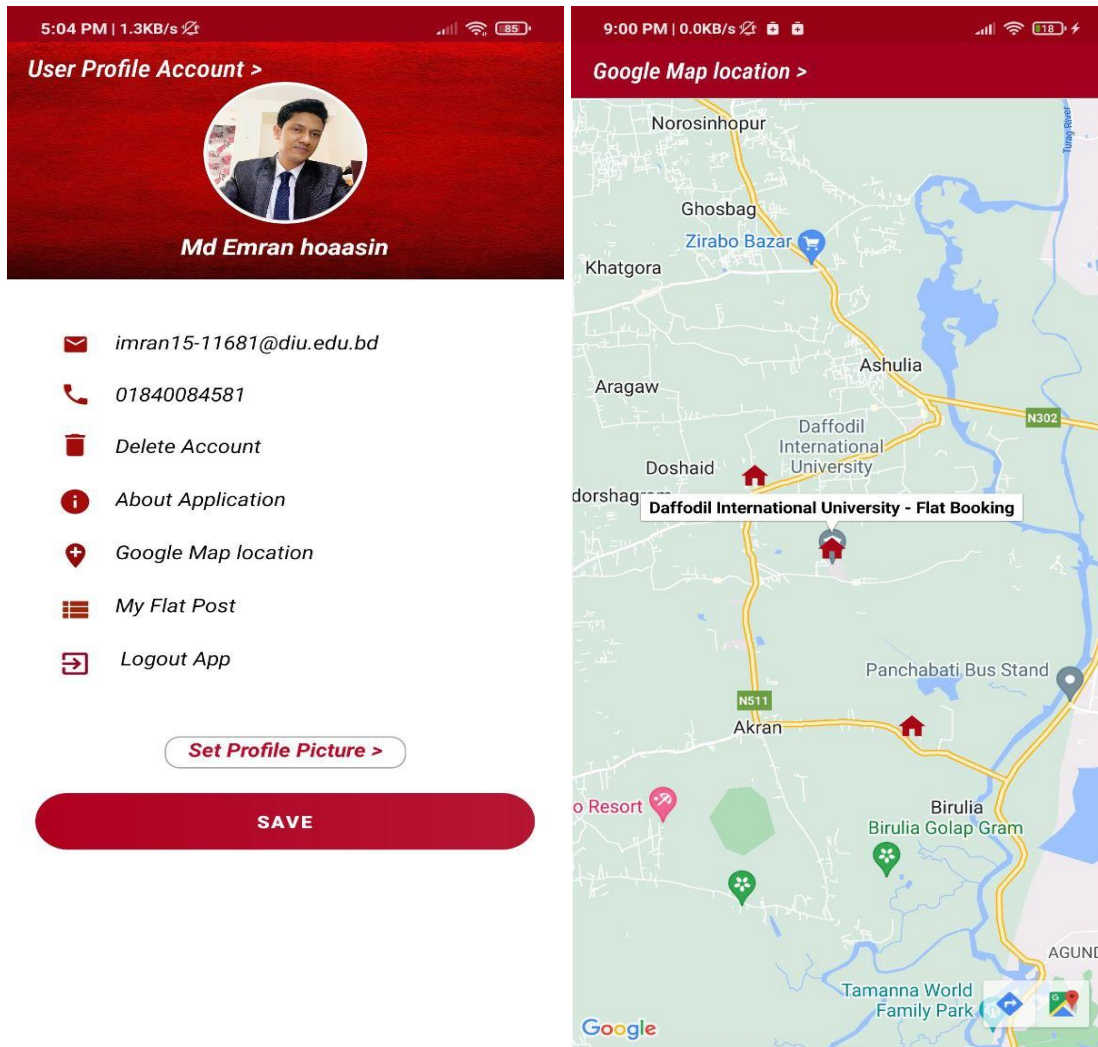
5:04 PM | 1.3KB/s 85

User Profile Account >

Md Emran hoaasin

imran15-11681@diu.edu.bd

01840084581

Delete Account

About Application

Google Map location

My Flat Post

Logout App

Set Profile Picture >

SAVE

9:00 PM | 0.0KB/s 18

Google Map location >

Norosinhopur

Turag River

Ghosbag

Zirabo Bazar

Khatgora

Ashulia

Aragaw

N302

Daffodil International University

Doshaid

dorshag

Daffodil International University - Flat Booking

Panchabati Bus Stand

N511

Akran

o Resort

Birulia

Birulia Golap Gram

AGUND

Tamanna World Family Park

Google